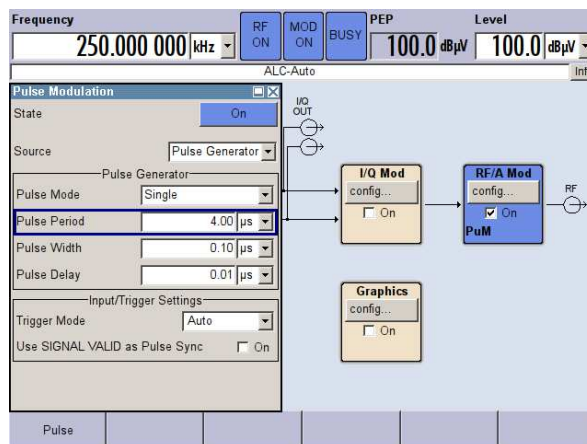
Frequency
250.000 000 kHz
RF ON
MOD ON
BUSY
PEP
100.0 dBµV
Level
100.0 dBµV
ALC-Auto
Inf

Pulse Modulation
State On
Source Pulse Generator
Pulse Generator
Pulse Mode Single
Pulse Period 4.00 µs
Pulse Width 0.10 µs
Pulse Delay 0.01 µs
Input/Trigger Settings
Trigger Mode Auto
Use SIGNAL VALID as Pulse Sync On

I/Q OUT
I/Q Mod
config...
On
RF/A Mod
config...
On
PuM
RF
Graphics
config...
On

Pulse